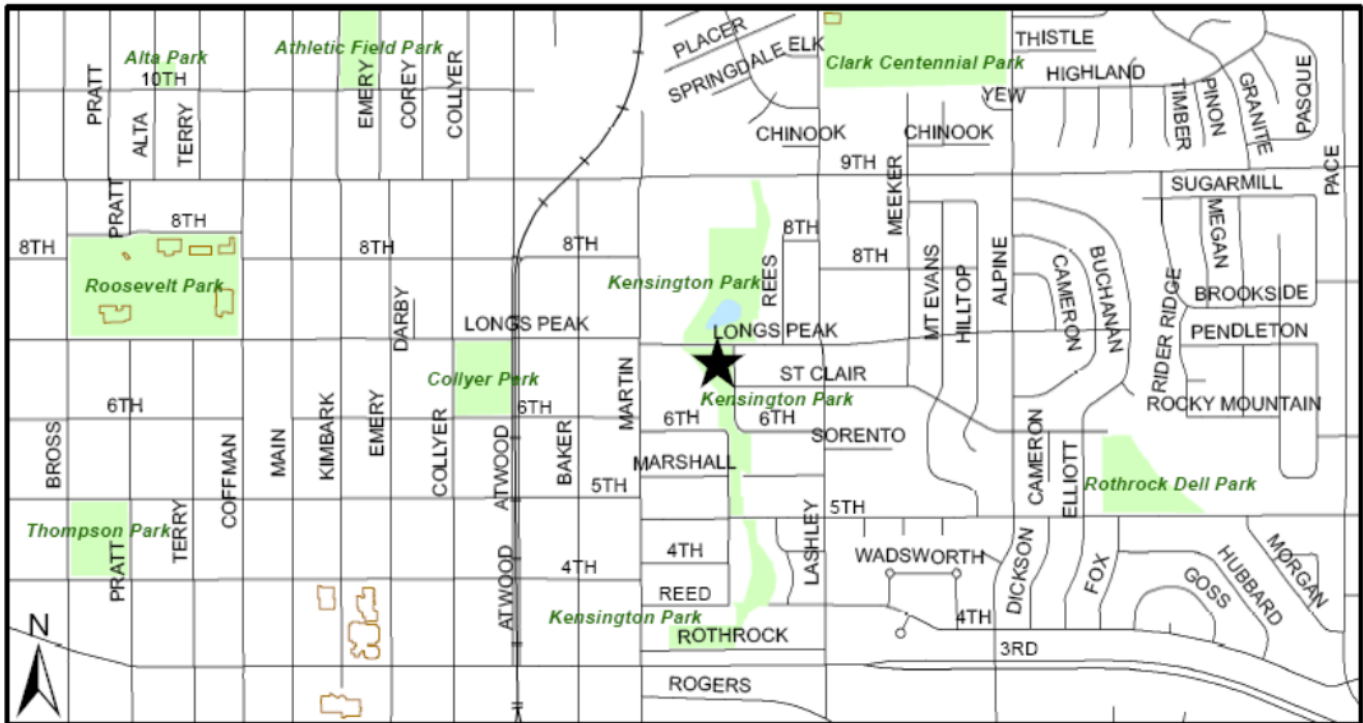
Alta Park
Athletic Field Park
Clark Centennial Park
PRATT
10TH
ALTA
TERRY
EMERY
COREY
COLLYER
PLACER
SPRINGDALE
ELK
THISTLE
HIGHLAND
YEW
TIMBER
PINON
GRANITE
PASQUE
CHINOOK
CHINOOK
9TH
MEEKER
SUGARMILL
PACE
MEGAN
PRATT
8TH
8TH
8TH
8TH
8TH
8TH
Roosevelt Park
Kensington Park
REES
MT EVANS
HILLTOP
ALPINE
CAMERON
BUCHANAN
RIDER RIDGE
BROOKSIDE
PENDLETON
DARBY
LONGS PEAK
LONGS PEAK
ST CLAIR
Collyer Park
MARTIN
Kensington Park
ROCKY MOUNTAIN
6TH
6TH
6TH
6TH
SORENTO
BROSS
COFFMAN
MAIN
KIMBARK
EMERY
COLLYER
ATWOOD
BAKER
MARSHALL
CAMERON
ELLIOTT
Rothrock Dell Park
5TH
5TH
Thompson Park
PRATT
TERRY
LASHLEY
4TH
4TH
WADSWORTH
DICKSON
FOX
HUBBARD
MORGAN
GOSS
ATWOOD
REED
Kensington Park
4TH
ROTHROCK
3RD
N
ROGERS